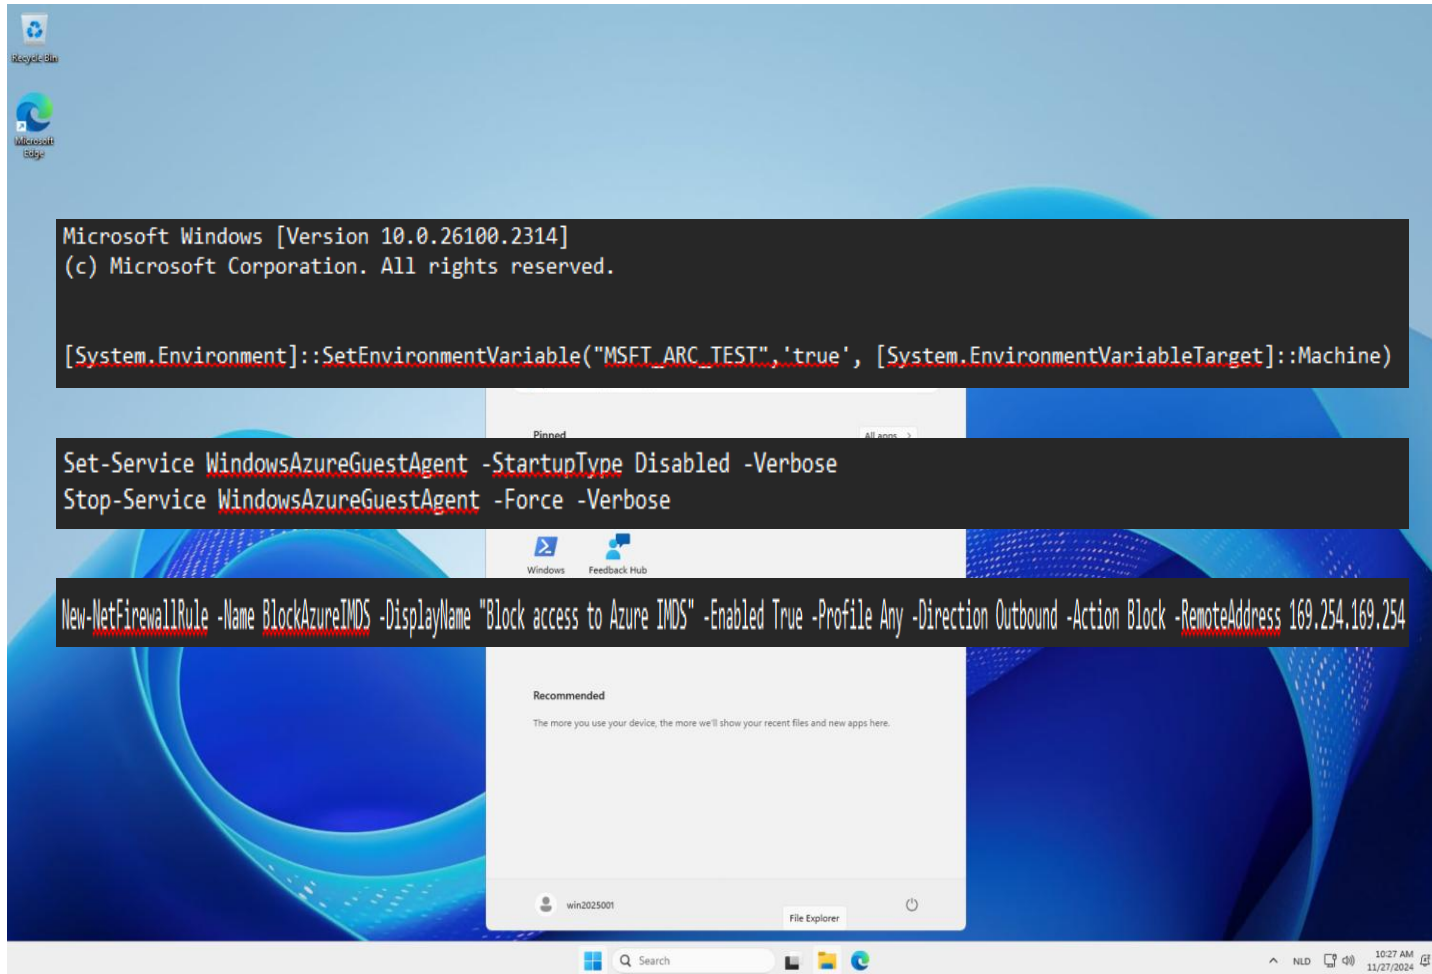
Recycle Bin

Microsoft Edge

Microsoft Windows [Version 10.0.26100.2314]
(c) Microsoft Corporation. All rights reserved.

[System.Environment]::SetEnvironmentVariable("MSFT_ARC_TEST",'true', [System.EnvironmentVariableTarget]::Machine)

Pinned

All apps >

Set-Service WindowsAzureGuestAgent -StartupType Disabled -Verbose
Stop-Service WindowsAzureGuestAgent -Force -Verbose

Windows

Feedback Hub

New-NetFirewallRule -Name BlockAzureIMDS -DisplayName "Block access to Azure IMDS" -Enabled True -Profile Any -Direction Outbound -Action Block -RemoteAddress 169.254.169.254

Recommended

The more you use your device, the more we'll show your recent files and new apps here.

win2025001

File Explorer

Search

NLD

10:27 AM
11/27/2024